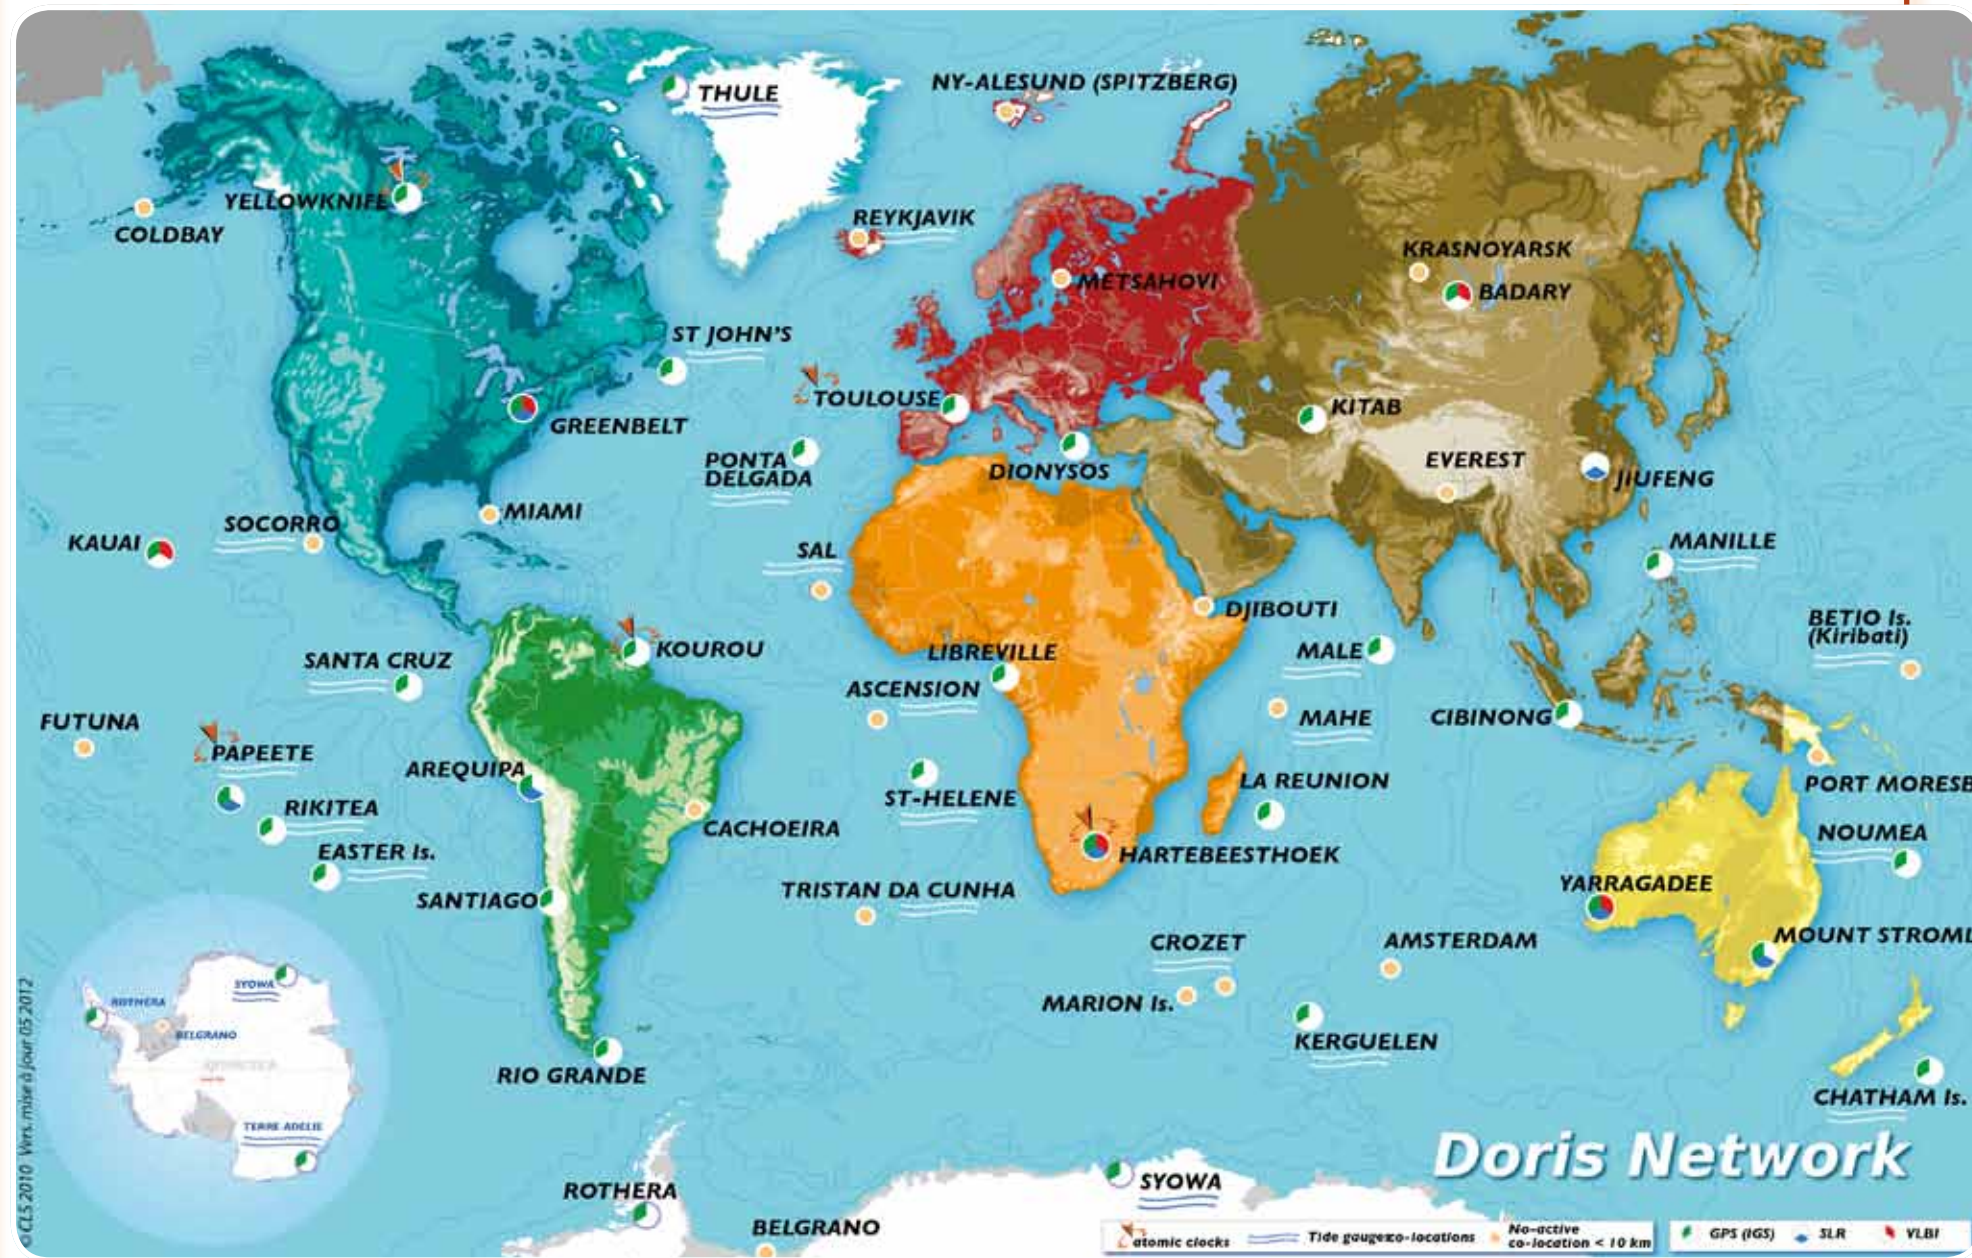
THULE
NY-ALESUND (SPITZBERG)
YELLOWKNIFE
COLDBAY
REYKJAVIK
METSAHOVI
KRASNOYARSK
BADARY
ST JOHN'S
TOULOUSE
GREENBELT
KITAB
PONTA DELGADA
DIONYSOS
EVEREST
JIUFENG
MIAMI
SOCORRO
KAUAI
SAL
MANILLE
DJIBOUTI
BETIO Is. (Kiribati)
SANTA CRUZ
KOUROU
LIBREVILLE
MALE
ASCENSION
FUTUNA
MAHE
CIBINONG
PAPEETE
AREQUIPA
LA REUNION
PORT MORESB
RIKITEA
ST-HELENE
CACHOEIRA
NOUMEA
EASTER Is.
HARTEBEESTHOEK
YARRAGADEE
SANTIAGO
TRISTAN DA CUNHA
CROZET
AMSTERDAM
MOUNT STROML
MARION Is.
KERGUELEN
SYOWA
ROTHERA
BELGRANO
TERRE ADELIE
RIO GRANDE
CHATHAM Is.
Doris Network
SYOWA
ROTHERA
BELGRANO
© CLS 2010 Vers. mise à jour 05 2012
atomic clocks
Tide gauges co-locations
No-active co-location < 10 km
GPS (IGS)
SLR
VLBI